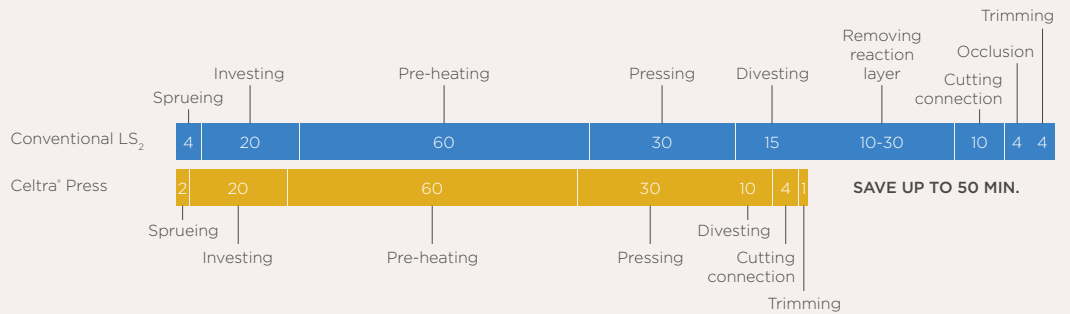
Trimming

Removing reaction layer

Occlusion

Investing

Pre-heating

Pressing

Divesting

Cutting connection

Sprueing

Conventional $LS_2$

| 4 | 20 | 60 | 30 | 15 | 10-30 | 10 | 4 | 4 |
|---|---|---|---|---|---|---|---|---|

Celtra® Press

| 2 | 20 | 60 | 30 | 10 | 4 | 1 |
|---|---|---|---|---|---|---|

SAVE UP TO 50 MIN.

Sprueing

Investing

Pre-heating

Pressing

Divesting

Cutting connection

Trimming